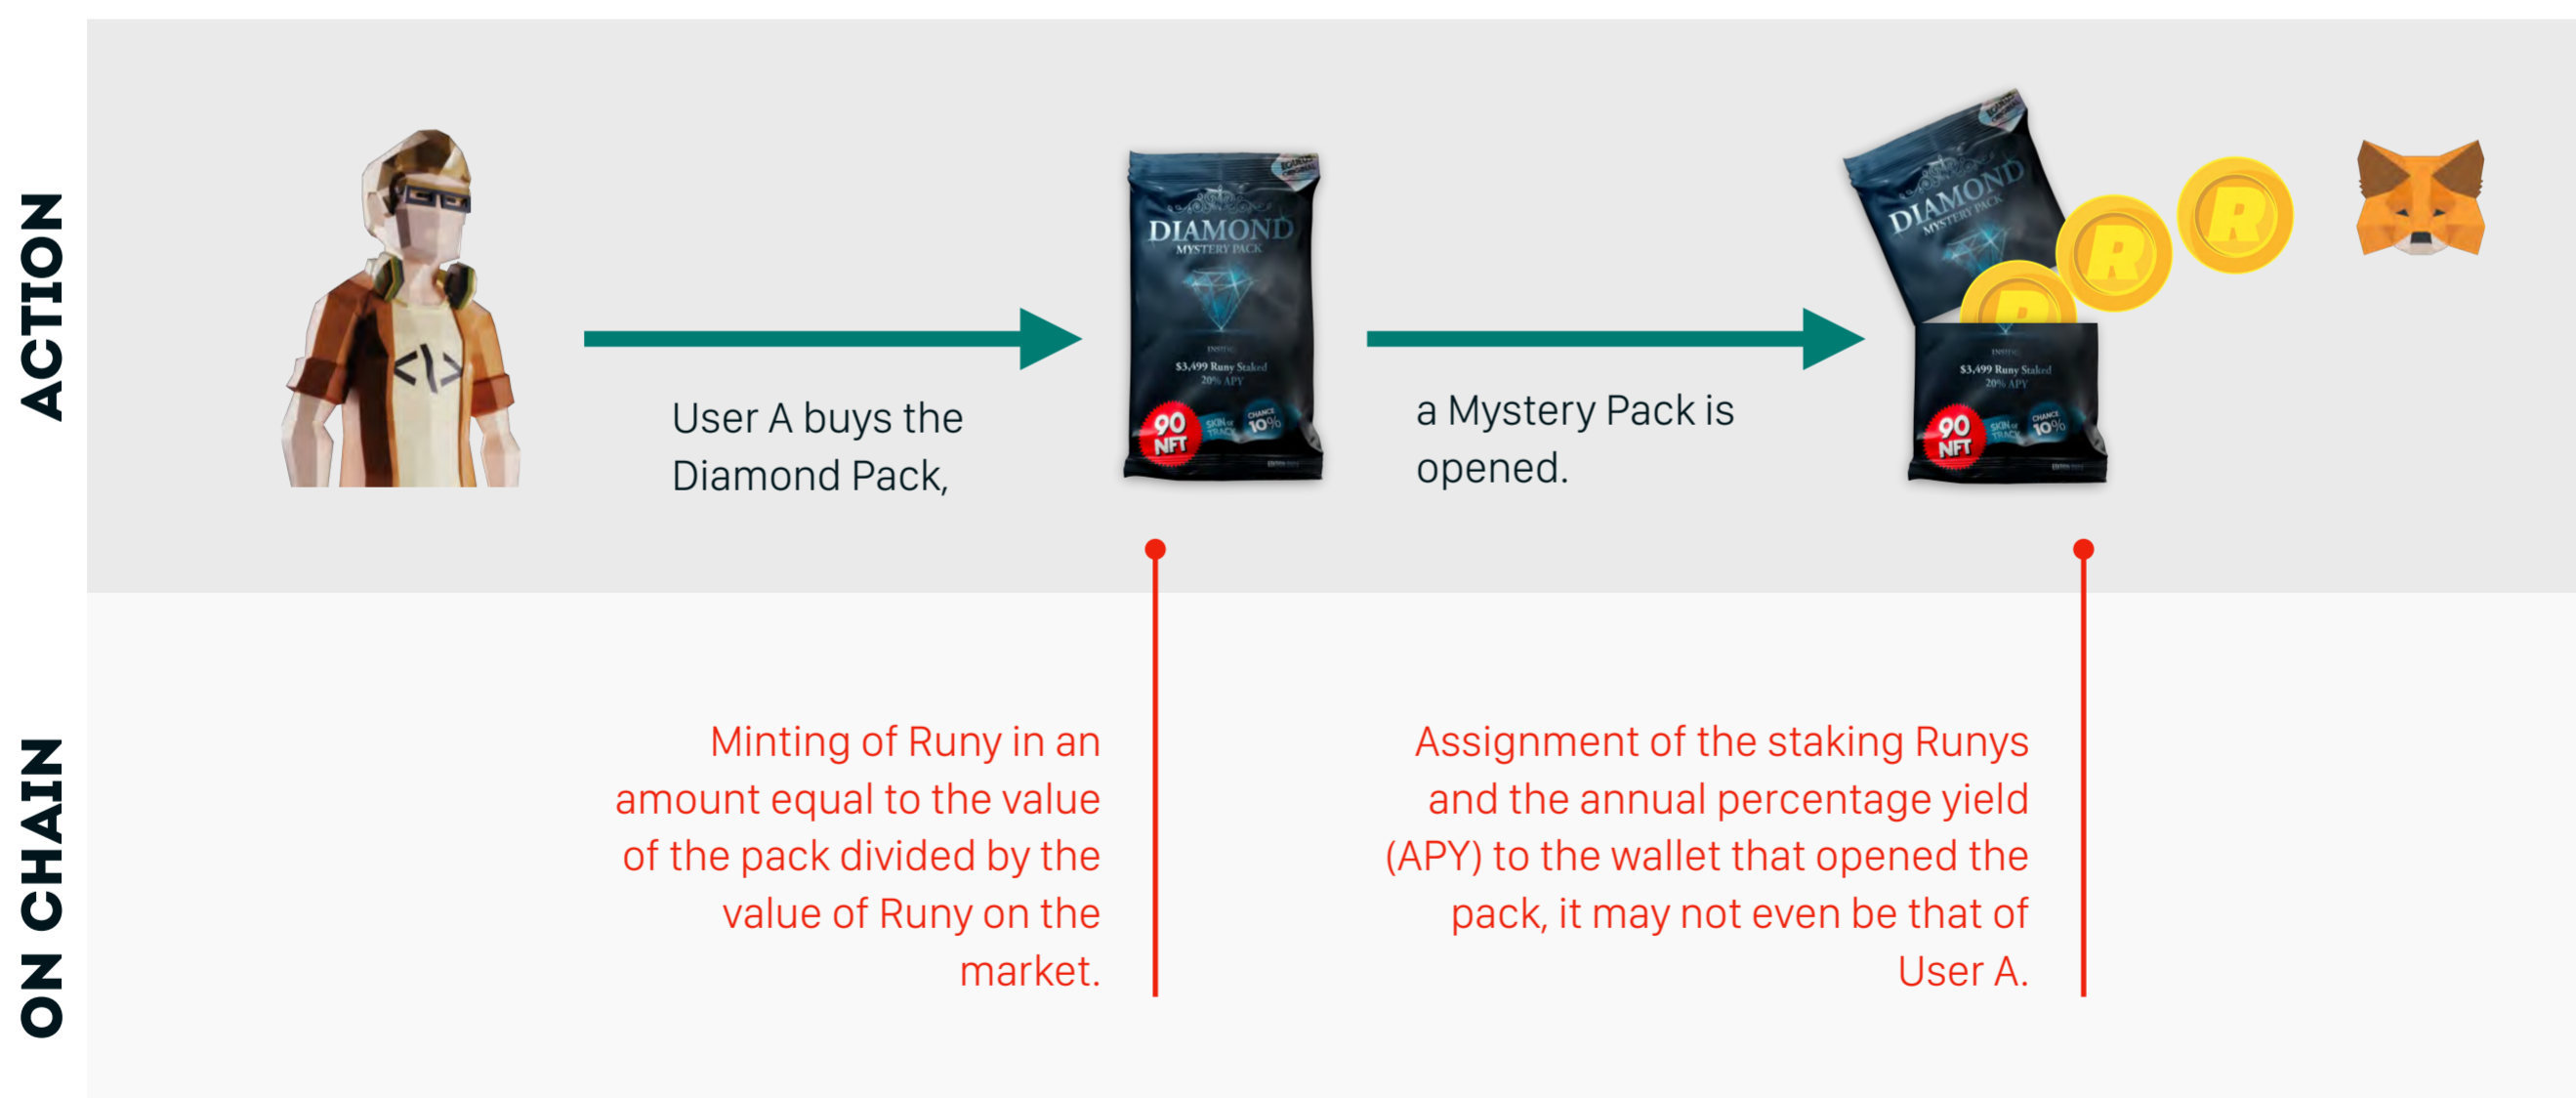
ACTION

User A buys the Diamond Pack,

DIAMOND
MYSTERY PACK
INSIDE
$3,499 Runy Staked
20% APY
90 NFT
SKIN or TRACK
CHANCE 10%

a Mystery Pack is opened.

DIAMOND
MYSTERY PACK
INSIDE
$3,499 Runy Staked
20% APY
90 NFT
SKIN or TRACK
CHANCE 10%

R
R
R

ON CHAIN

Minting of Runy in an amount equal to the value of the pack divided by the value of Runy on the market.

Assignment of the staking Runys and the annual percentage yield (APY) to the wallet that opened the pack, it may not even be that of User A.